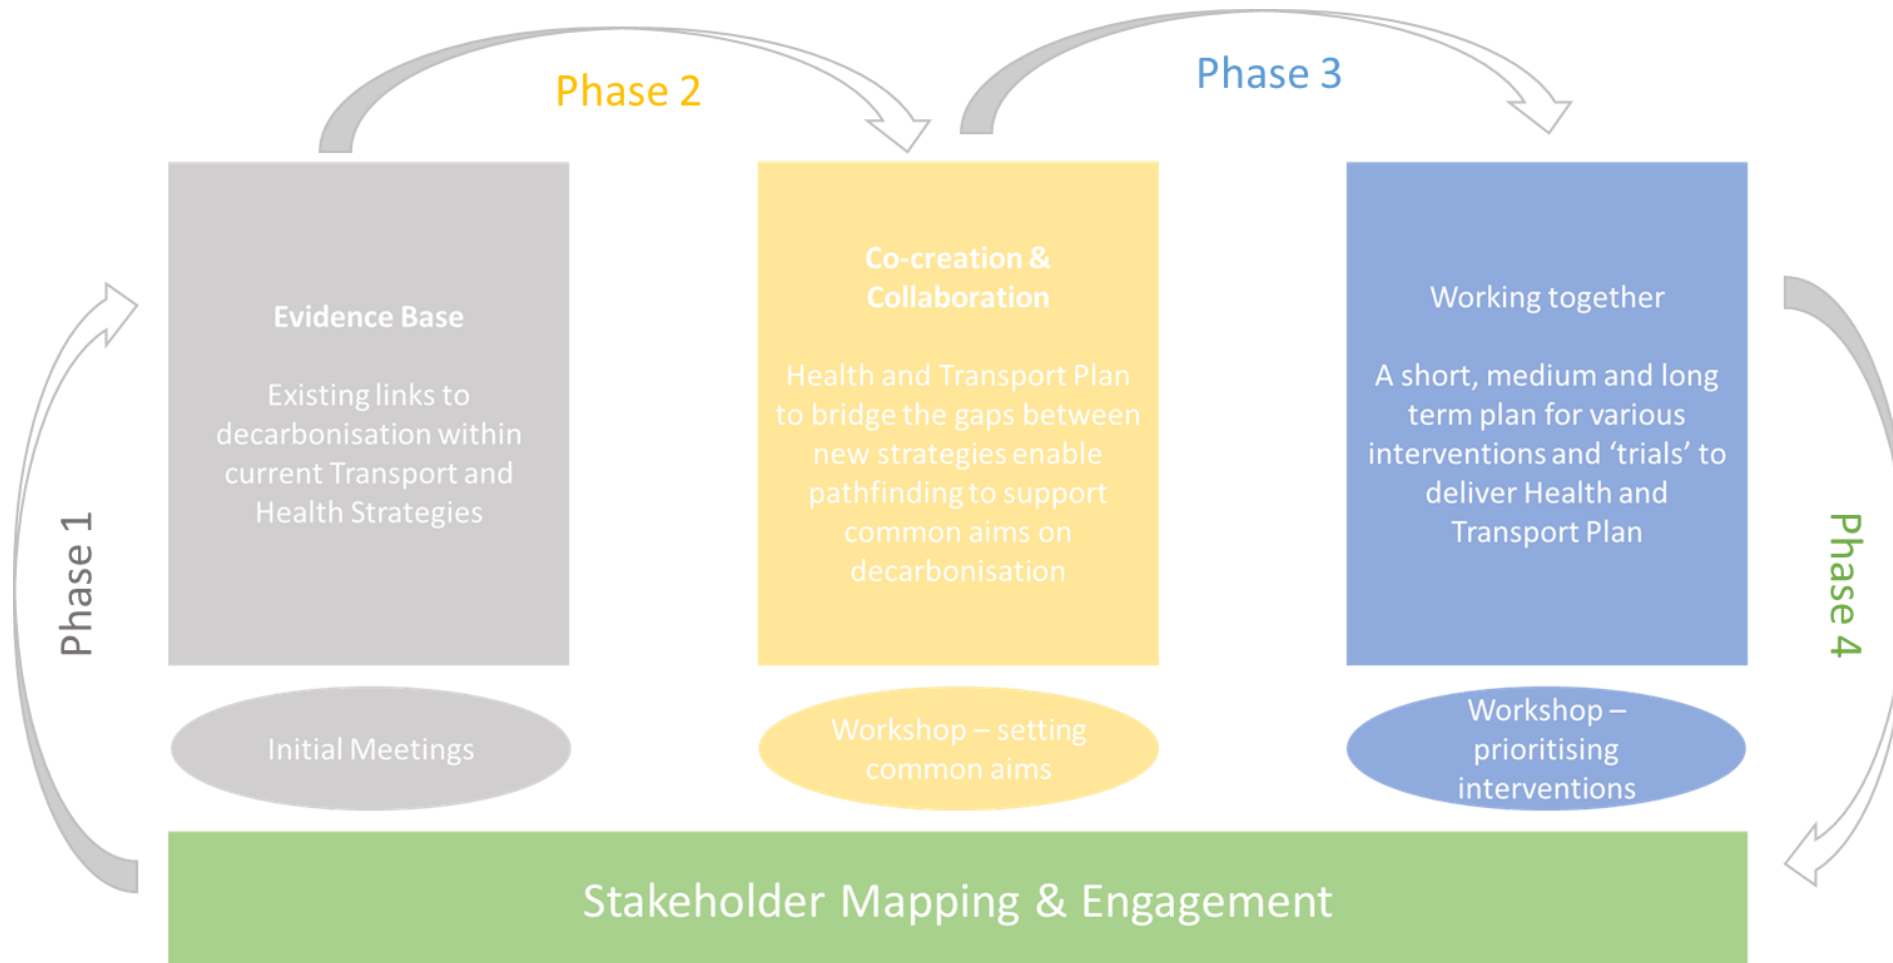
Phase 2

Phase 3

Phase 1

Evidence Base

Existing links to decarbonisation within current Transport and Health Strategies

Co-creation & Collaboration

Health and Transport Plan to bridge the gaps between new strategies enable pathfinding to support common aims on decarbonisation

Working together

A short, medium and long term plan for various interventions and 'trials' to deliver Health and Transport Plan

Phase 4

Initial Meetings

Workshop – setting common aims

Workshop – prioritising interventions

Stakeholder Mapping & Engagement